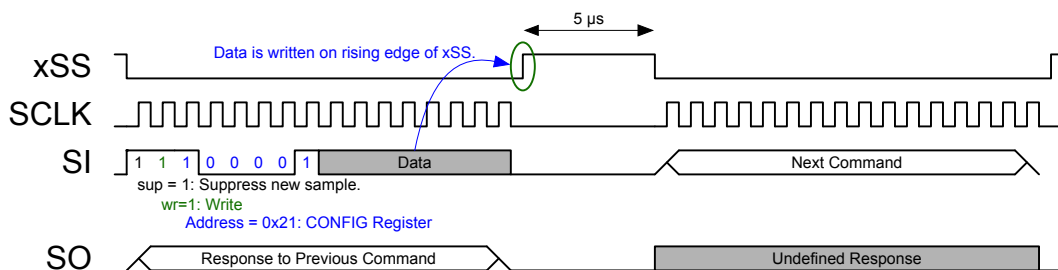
5 µs

Data is written on rising edge of xSS.

xSS

SCLK

SI 1 1 1 0 0 0 0 1 Data Next Command

sup = 1: Suppress new sample.

wr=1: Write

Address = 0x21: CONFIG Register

SO Response to Previous Command Undefined Response